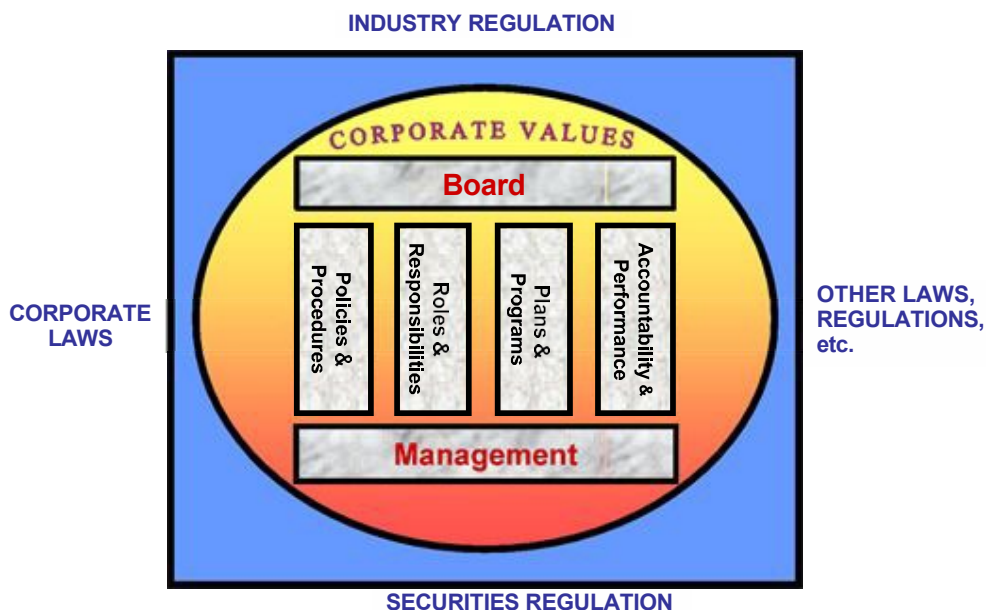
INDUSTRY REGULATION

CORPORATE LAWS

CORPORATE VALUES

Board

Policies & Procedures

Roles & Responsibilities

Plans & Programs

Accountability & Performance

Management

OTHER LAWS, REGULATIONS, etc.

SECURITIES REGULATION